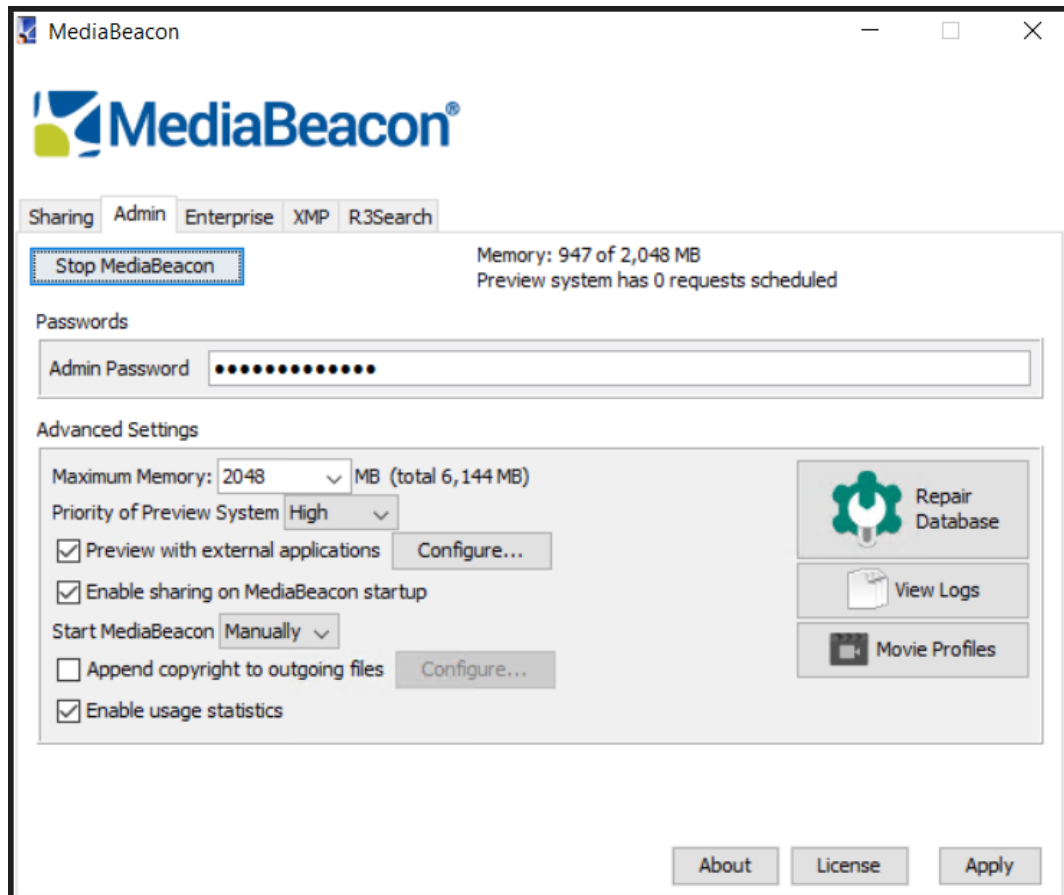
MediaBeacon

MediaBeacon®

Sharing | Admin | Enterprise | XMP | R3Search

Stop MediaBeacon

Memory: 947 of 2,048 MB
Preview system has 0 requests scheduled

Passwords

Admin Password ••••••••••••••

Advanced Settings

Maximum Memory: 2048 MB (total 6,144 MB)

Priority of Preview System High

Preview with external applications Configure...

Enable sharing on MediaBeacon startup

Start MediaBeacon Manually

Append copyright to outgoing files Configure...

Enable usage statistics

Repair Database

View Logs

Movie Profiles

About License Apply